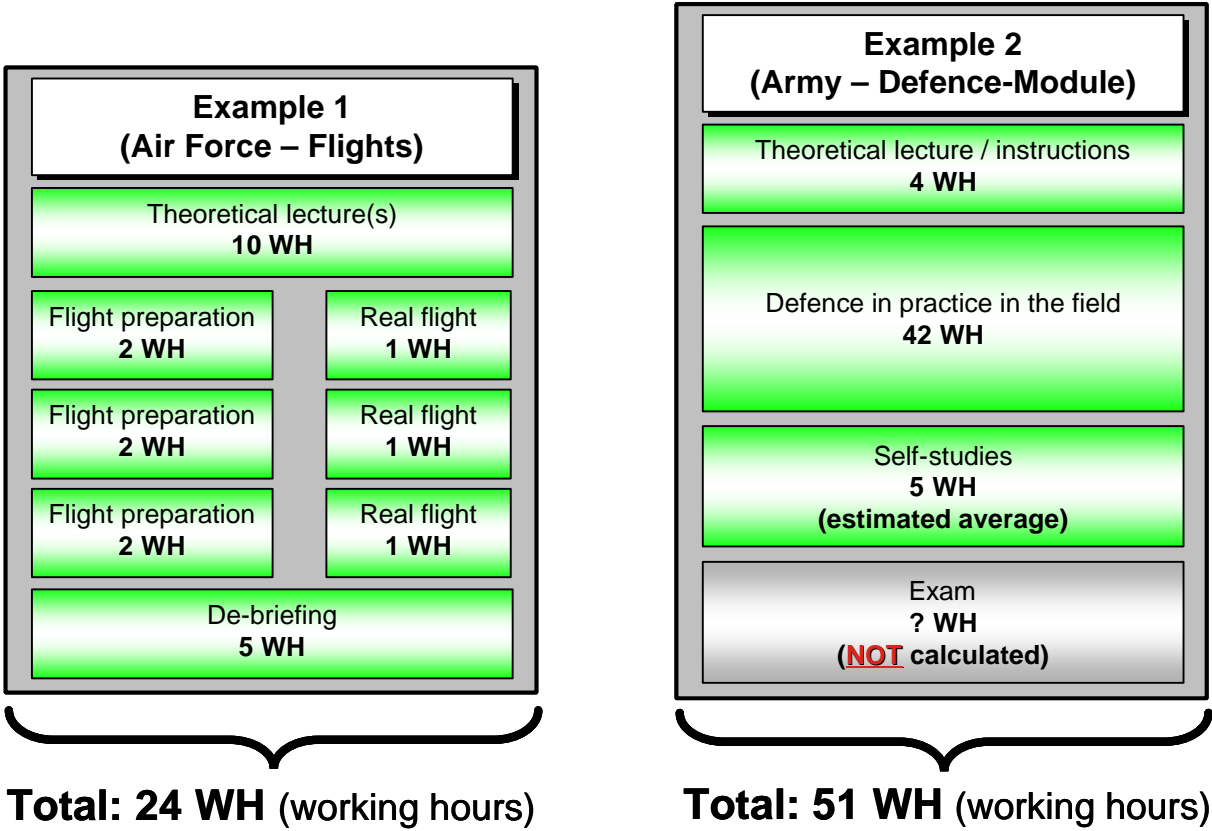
Example 1
(Air Force – Flights)

Theoretical lecture(s)
10 WH

Flight preparation
2 WH

Real flight
1 WH

Flight preparation
2 WH

Real flight
1 WH

Flight preparation
2 WH

Real flight
1 WH

De-briefing
5 WH

Total: 24 WH (working hours)

Example 2
(Army – Defence-Module)

Theoretical lecture / instructions
4 WH

Defence in practice in the field
42 WH

Self-studies
5 WH
(estimated average)

Exam
? WH
(NOT calculated)

Total: 51 WH (working hours)